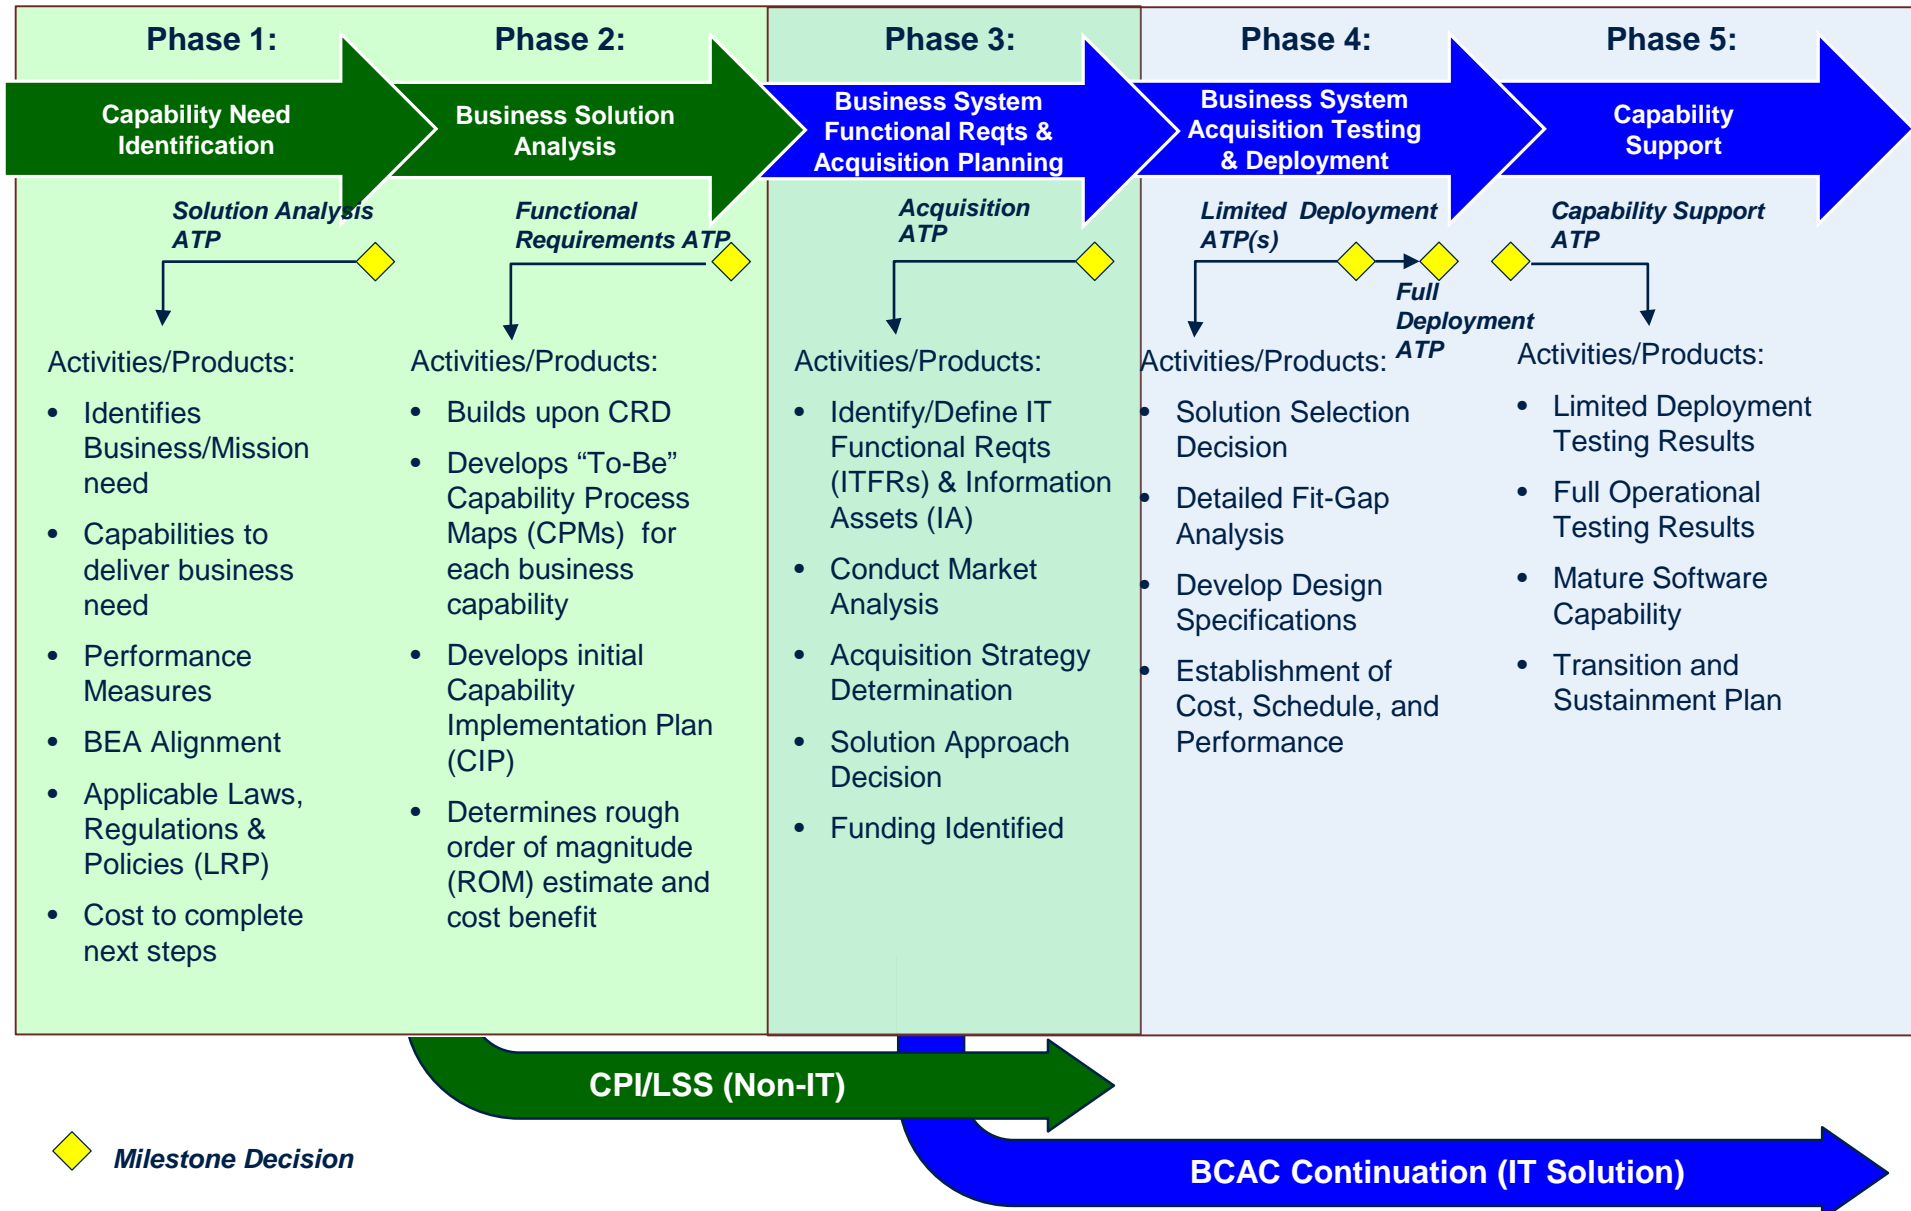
Phase 1:

Capability Need Identification

Solution Analysis ATP

Activities/Products:

- Identifies Business/Mission need
- Capabilities to deliver business need
- Performance Measures
- BEA Alignment
- Applicable Laws, Regulations & Policies (LRP)
- Cost to complete next steps

Phase 2:

Business Solution Analysis

Functional Requirements ATP

Activities/Products:

- Builds upon CRD
- Develops "To-Be" Capability Process Maps (CPMs) for each business capability
- Develops initial Capability Implementation Plan (CIP)
- Determines rough order of magnitude (ROM) estimate and cost benefit

Phase 3:

Business System Functional Reqts & Acquisition Planning

Acquisition ATP

Activities/Products:

- Identify/Define IT Functional Reqts (ITFRs) & Information Assets (IA)
- Conduct Market Analysis
- Acquisition Strategy Determination
- Solution Approach Decision
- Funding Identified

Phase 4:

Business System Acquisition Testing & Deployment

Limited Deployment ATP(s)

Full Deployment ATP

Activities/Products:

- Solution Selection Decision
- Detailed Fit-Gap Analysis
- Develop Design Specifications
- Establishment of Cost, Schedule, and Performance

Phase 5:

Capability Support

Capability Support ATP

Activities/Products:

- Limited Deployment Testing Results
- Full Operational Testing Results
- Mature Software Capability
- Transition and Sustainment Plan

CPI/LSS (Non-IT)

BCAC Continuation (IT Solution)

Milestone Decision